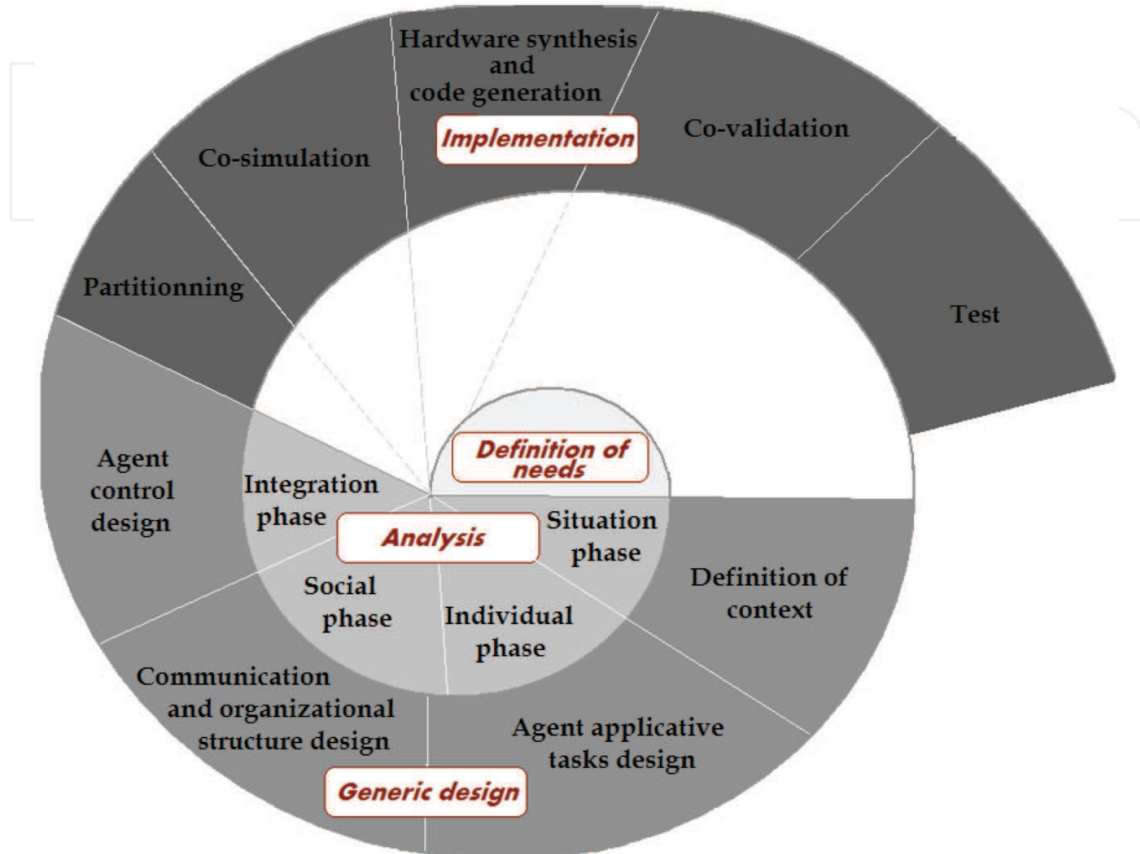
Hardware synthesis and code generation

Implementation

Co-validation

Co-simulation

Partitionning

Test

Definition of needs

Agent control design

Integration phase

Analysis

Situation phase

Social phase

Individual phase

Definition of context

Communication and organizational structure design

Agent applicative tasks design

Generic design